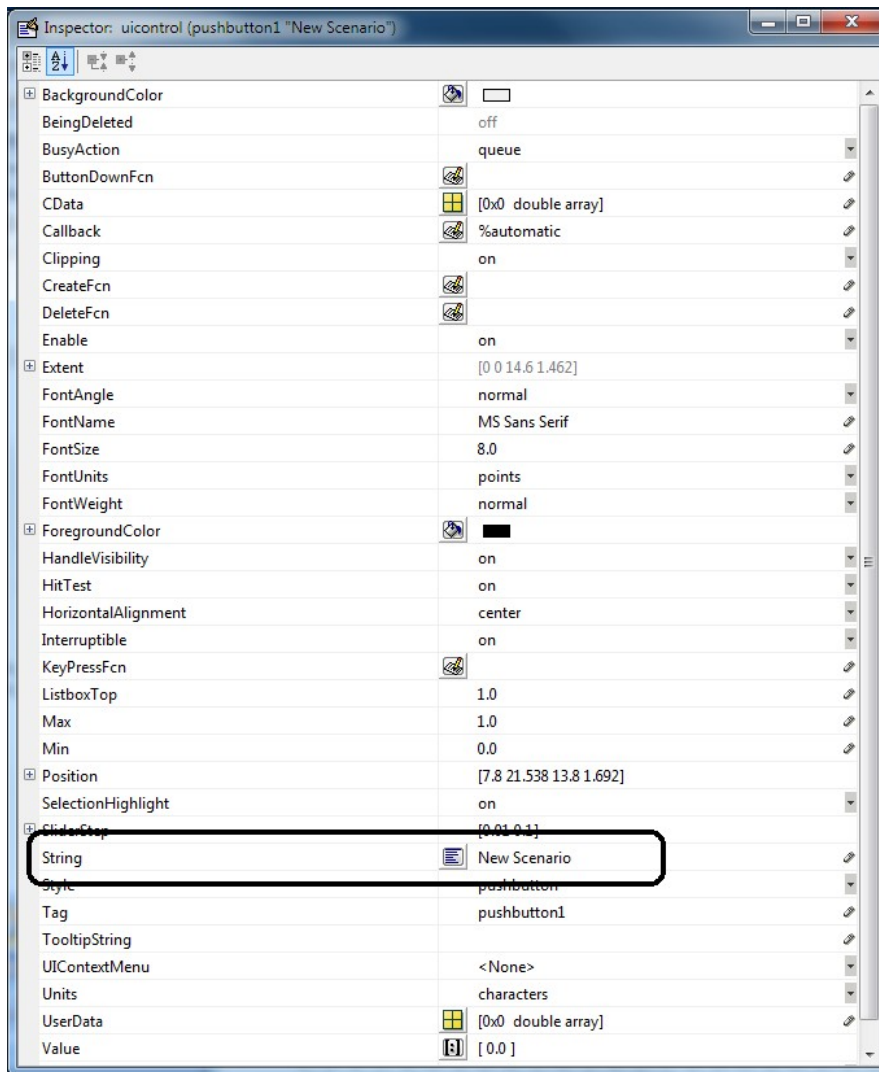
Inspector: uicontrol (pushbutton1 "New Scenario")

| Property | Value |
|---|---|
| BackgroundColor | |
| BeingDeleted | off |
| BusyAction | queue |
| ButtonDownFcn | |
| CData | [0x0 double array] |
| Callback | %automatic |
| Clipping | on |
| CreateFcn | |
| DeleteFcn | |
| Enable | on |
| Extent | [0 0 14.6 1.462] |
| FontAngle | normal |
| FontName | MS Sans Serif |
| FontSize | 8.0 |
| FontUnits | points |
| FontWeight | normal |
| ForegroundColor | |
| HandleVisibility | on |
| HitTest | on |
| HorizontalAlignment | center |
| Interruptible | on |
| KeyPressFcn | |
| ListboxTop | 1.0 |
| Max | 1.0 |
| Min | 0.0 |
| Position | [7.8 21.538 13.8 1.692] |
| SelectionHighlight | on |
| SliderStep | [0.01 0.1] |
| String | New Scenario |
| Style | pushbutton |
| Tag | pushbutton1 |
| TooltipString | |
| UIContextMenu | <None> |
| Units | characters |
| UserData | [0x0 double array] |
| Value | [ 0.0 ] |